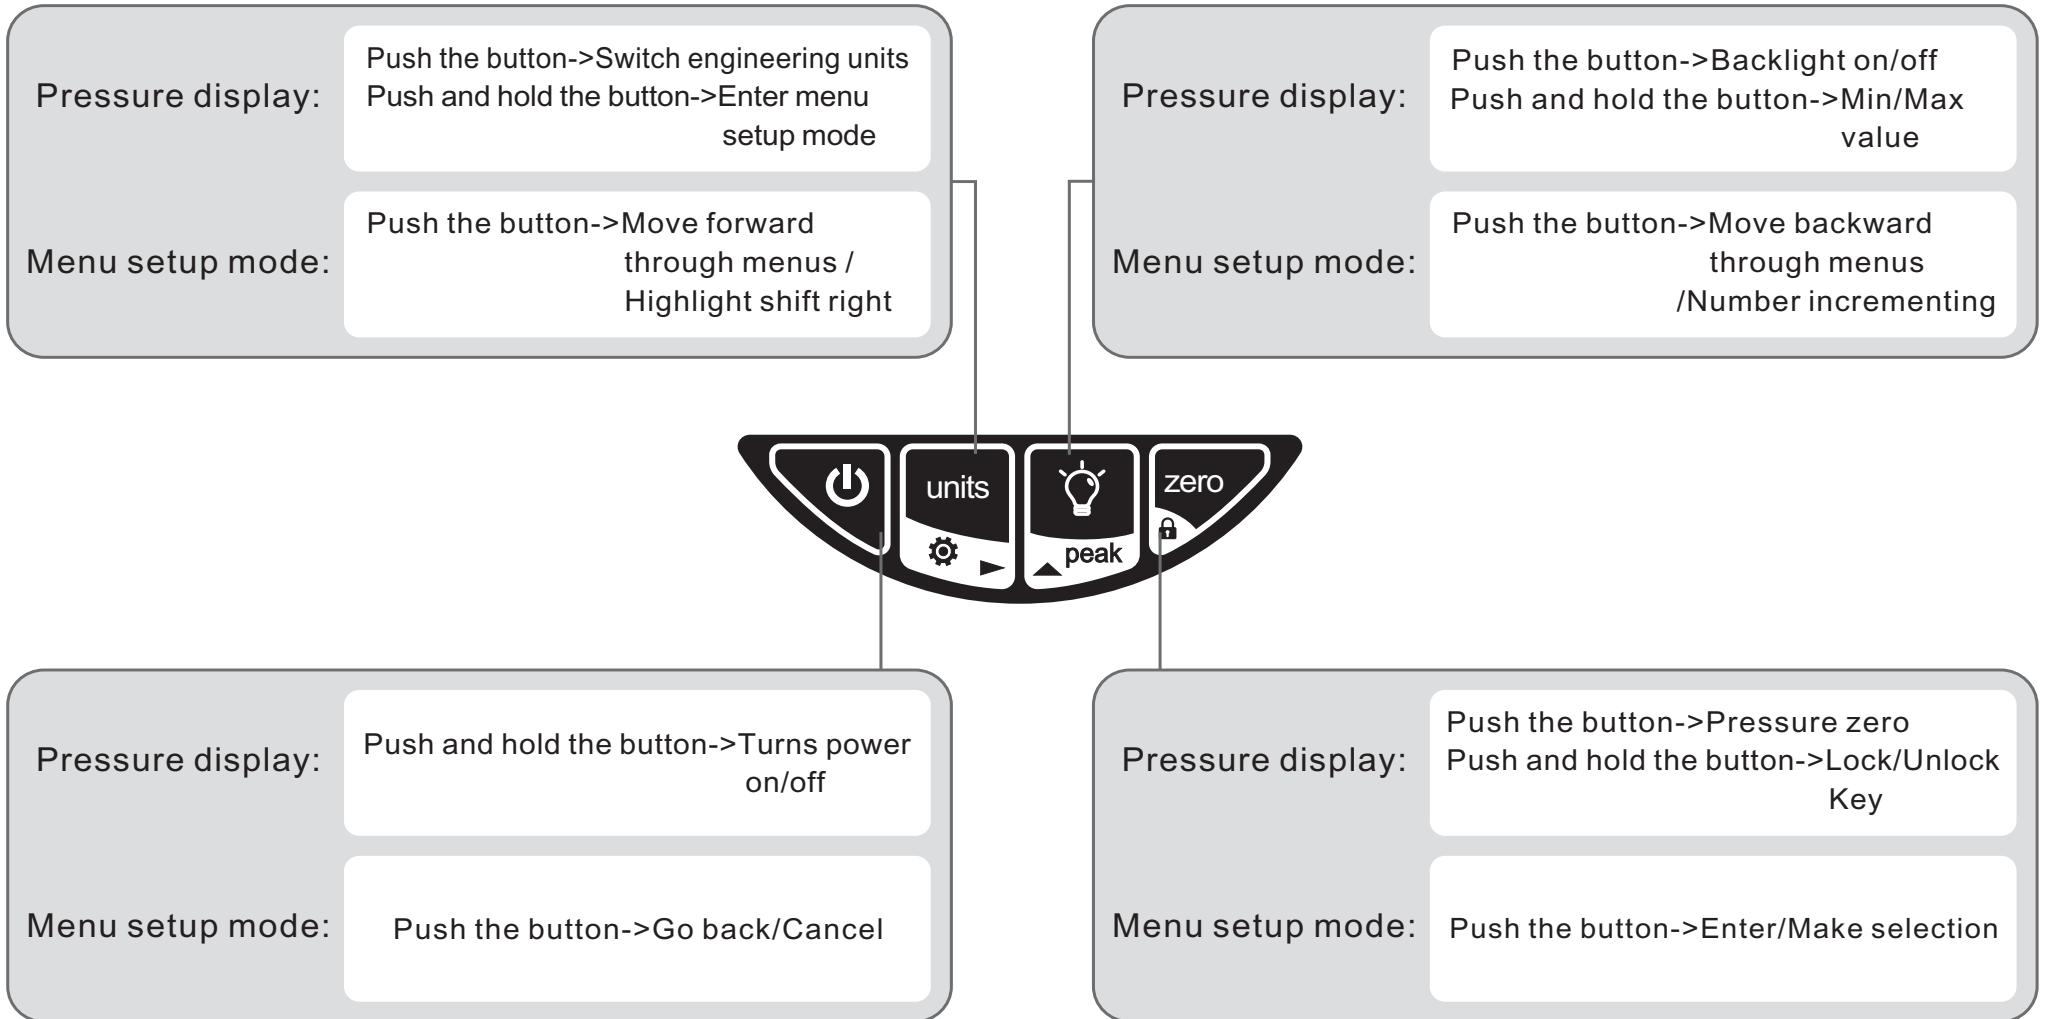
Pressure display: Push the button->Switch engineering units
Push and hold the button->Enter menu setup mode

Menu setup mode: Push the button->Move forward through menus / Highlight shift right

Pressure display: Push the button->Backlight on/off
Push and hold the button->Min/Max value

Menu setup mode: Push the button->Move backward through menus /Number incrementing

units

zero

peak

Pressure display: Push and hold the button->Turns power on/off

Menu setup mode: Push the button->Go back/Cancel

Pressure display: Push the button->Pressure zero
Push and hold the button->Lock/Unlock Key

Menu setup mode: Push the button->Enter/Make selection